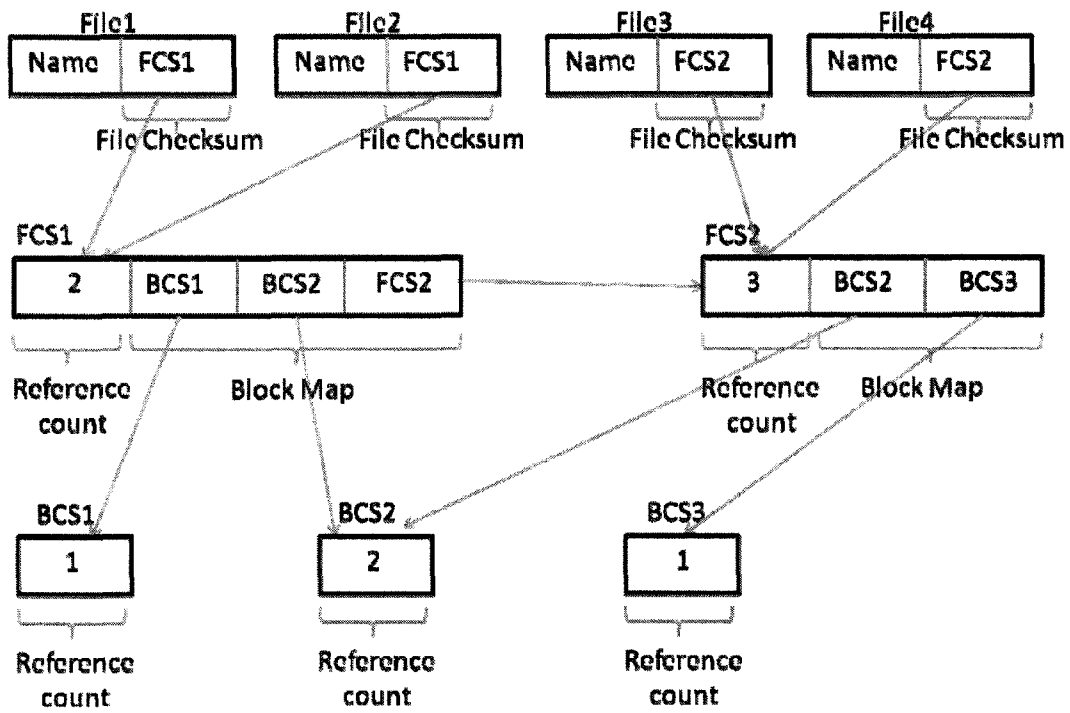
File1

| Name | FCS1 |
|---|---|

File Checksum

File2

| Name | FCS1 |
|---|---|

File Checksum

File3

| Name | FCS2 |
|---|---|

File Checksum

File4

| Name | FCS2 |
|---|---|

File Checksum

FCS1

| 2 | BCS1 | BCS2 | FCS2 |
|---|---|---|---|

Reference count

Block Map

FCS2

| 3 | BCS2 | BCS3 |
|---|---|---|

Reference count

Block Map

BCS1

| 1 |
|---|

Reference count

BCS2

| 2 |
|---|

Reference count

BCS3

| 1 |
|---|

Reference count